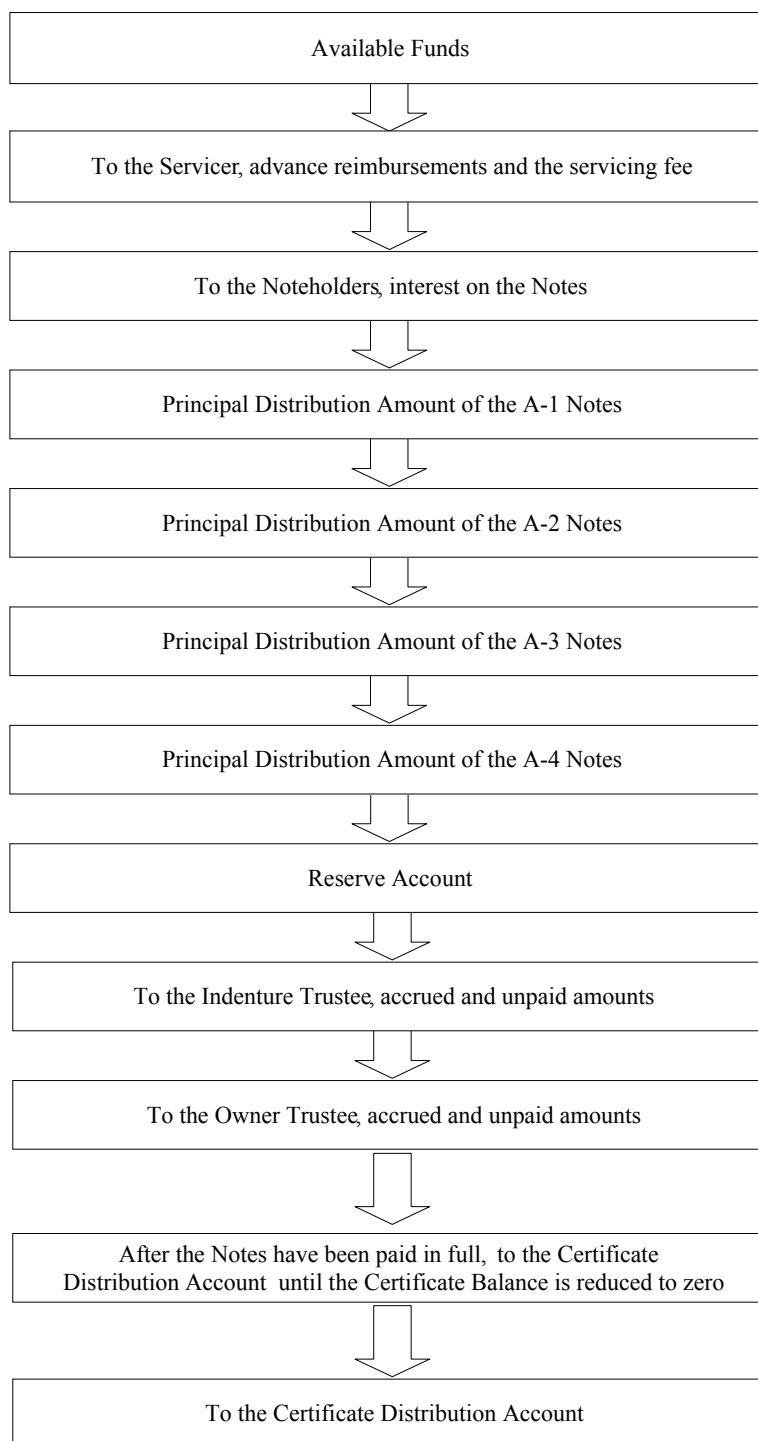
Available Funds

To the Servicer, advance reimbursements and the servicing fee

To the Noteholders, interest on the Notes

Principal Distribution Amount of the A-1 Notes

Principal Distribution Amount of the A-2 Notes

Principal Distribution Amount of the A-3 Notes

Principal Distribution Amount of the A-4 Notes

Reserve Account

To the Indenture Trustee, accrued and unpaid amounts

To the Owner Trustee, accrued and unpaid amounts

After the Notes have been paid in full, to the Certificate Distribution Account until the Certificate Balance is reduced to zero

To the Certificate Distribution Account